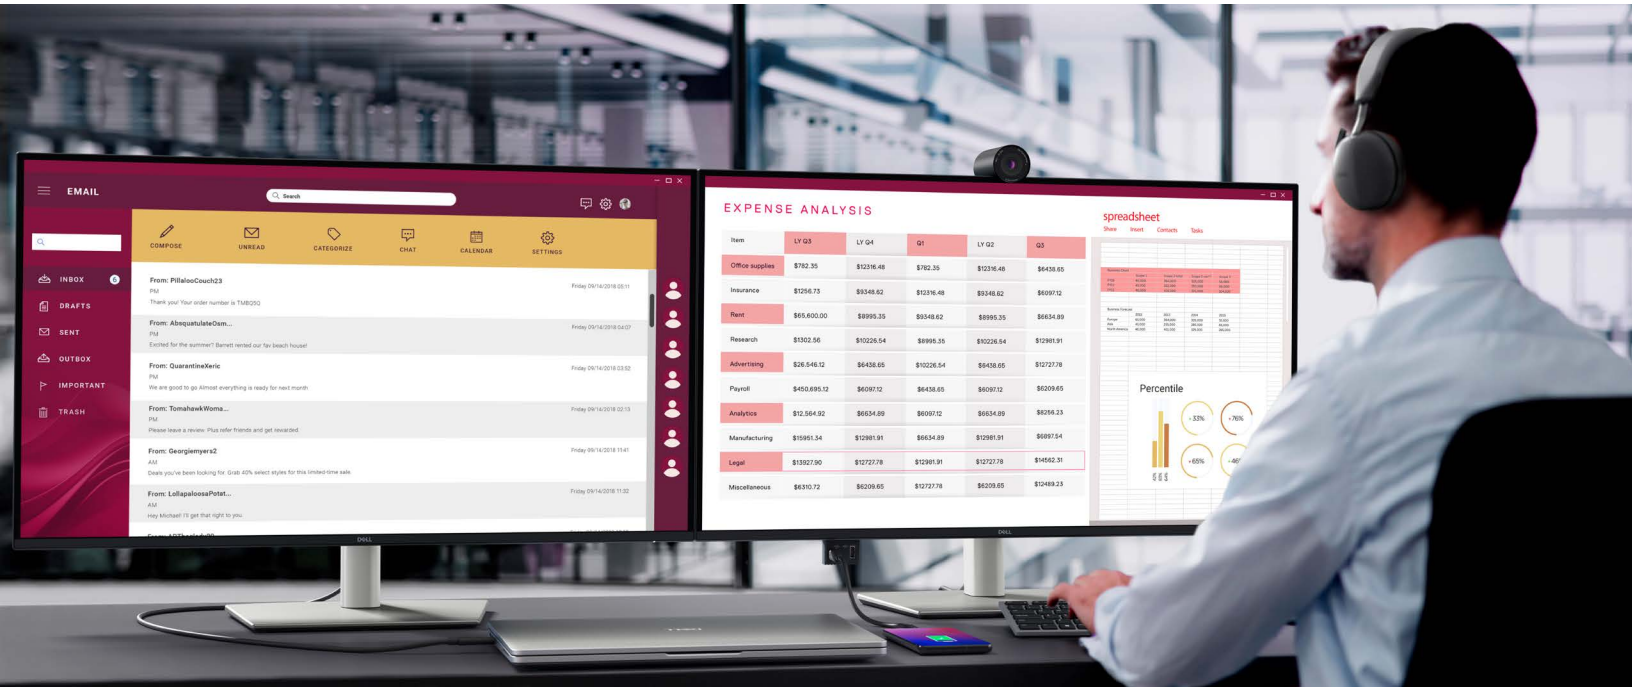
EMAIL

Search

COMPOSE UNREAD CATEGORIZE CHAT CALENDAR SETTINGS

INBOX 6
DRAFTS
SENT
OUTBOX
IMPORTANT
TRASH

From: PillalooCouch23
PM
Thank you! Your order number is TMB05Q
Friday 09/14/2018 05:11

From: AbsquatulateOam...
PM
Excited for the summer? Barrett rented our fav beach house!
Friday 09/14/2018 04:07

From: QuarantineXeric
PM
We are good to go Almost everything is ready for next month
Friday 09/14/2018 03:52

From: TomahawkWoma...
PM
Please leave a review. Plus refer friends and get rewarded
Friday 09/14/2018 02:13

From: Georgiemyers2
AM
Deals you've been looking for. Grab 40% select styles for this limited-time sale
Friday 09/14/2018 11:41

From: LollapaloosaPotat...
AM
Hey Michael! I'll get that right to you.
Friday 09/14/2018 11:32

DELL

EXPENSE ANALYSIS

| Item | LY Q3 | LY Q4 | Q1 | LY Q2 | Q3 |
|---|---|---|---|---|---|
| Office supplies | $782.35 | $12316.48 | $782.35 | $12316.48 | $6438.65 |
| Insurance | $1256.73 | $9348.62 | $12316.48 | $9348.62 | $6097.12 |
| Rent | $65,600.00 | $8995.35 | $9348.62 | $8995.35 | $6634.89 |
| Research | $1302.56 | $10226.54 | $8995.35 | $10226.54 | $12981.91 |
| Advertising | $26,546.12 | $6438.65 | $10226.54 | $6438.65 | $12727.78 |
| Payroll | $450,695.12 | $6097.12 | $6438.65 | $6097.12 | $6209.65 |
| Analytics | $12,564.92 | $6634.89 | $6097.12 | $6634.89 | $8256.23 |
| Manufacturing | $15951.34 | $12981.91 | $6634.89 | $12981.91 | $6897.54 |
| Legal | $13927.90 | $12727.78 | $12981.91 | $12727.78 | $14562.31 |
| Miscellaneous | $6310.72 | $6209.65 | $12727.78 | $6209.65 | $12489.23 |

spreadsheet
Share Insert Contacts Tasks

Percentile
+33% +76% +65% +46

DELL